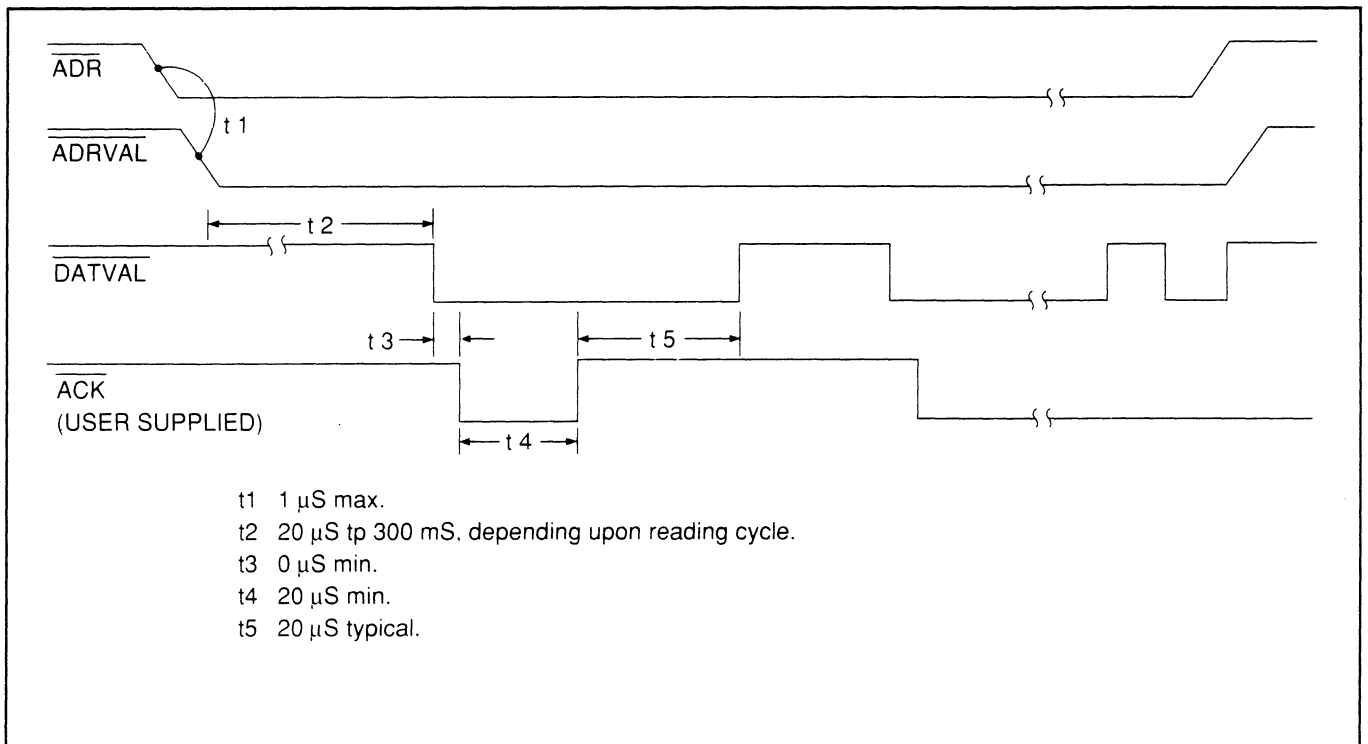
$\overline{ADR}$

t 1

$\overline{ADRVAL}$

t 2

$\overline{DATVAL}$

t 3

t 5

$\overline{ACK}$
(USER SUPPLIED)

t 4

t1 1 μS max.
t2 20 μS tp 300 mS, depending upon reading cycle.
t3 0 μS min.
t4 20 μS min.
t5 20 μS typical.